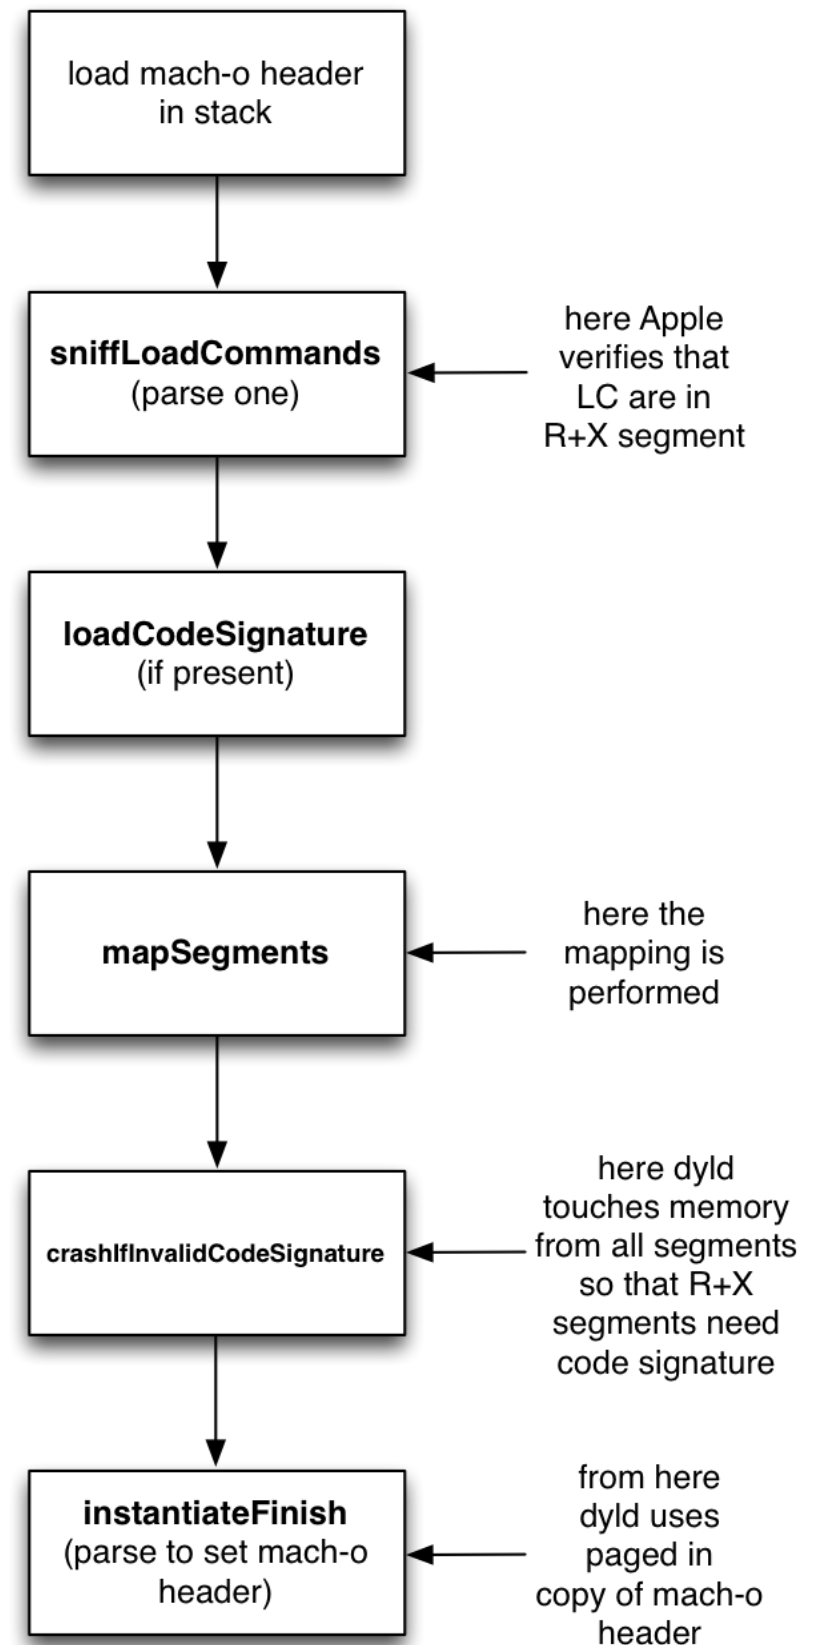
load mach-o header in stack

**sniffLoadCommands** (parse one)

here Apple verifies that LC are in R+X segment

**loadCodeSignature** (if present)

**mapSegments**

here the mapping is performed

**crashIfInvalidCodeSignature**

here dyld touches memory from all segments so that R+X segments need code signature

**instantiateFinish** (parse to set mach-o header)

from here dyld uses paged in copy of mach-o header